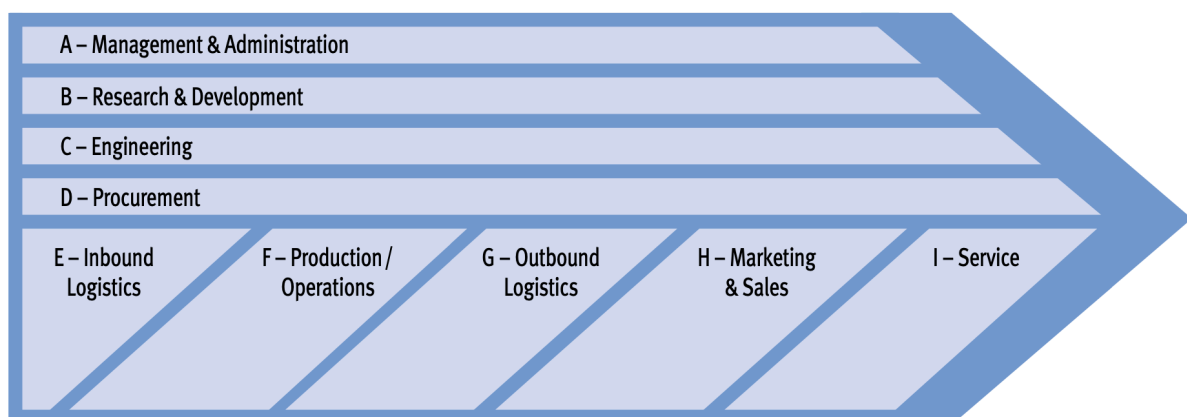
A – Management & Administration

B – Research & Development

C – Engineering

D – Procurement

E – Inbound Logistics

F – Production / Operations

G – Outbound Logistics

H – Marketing & Sales

I – Service